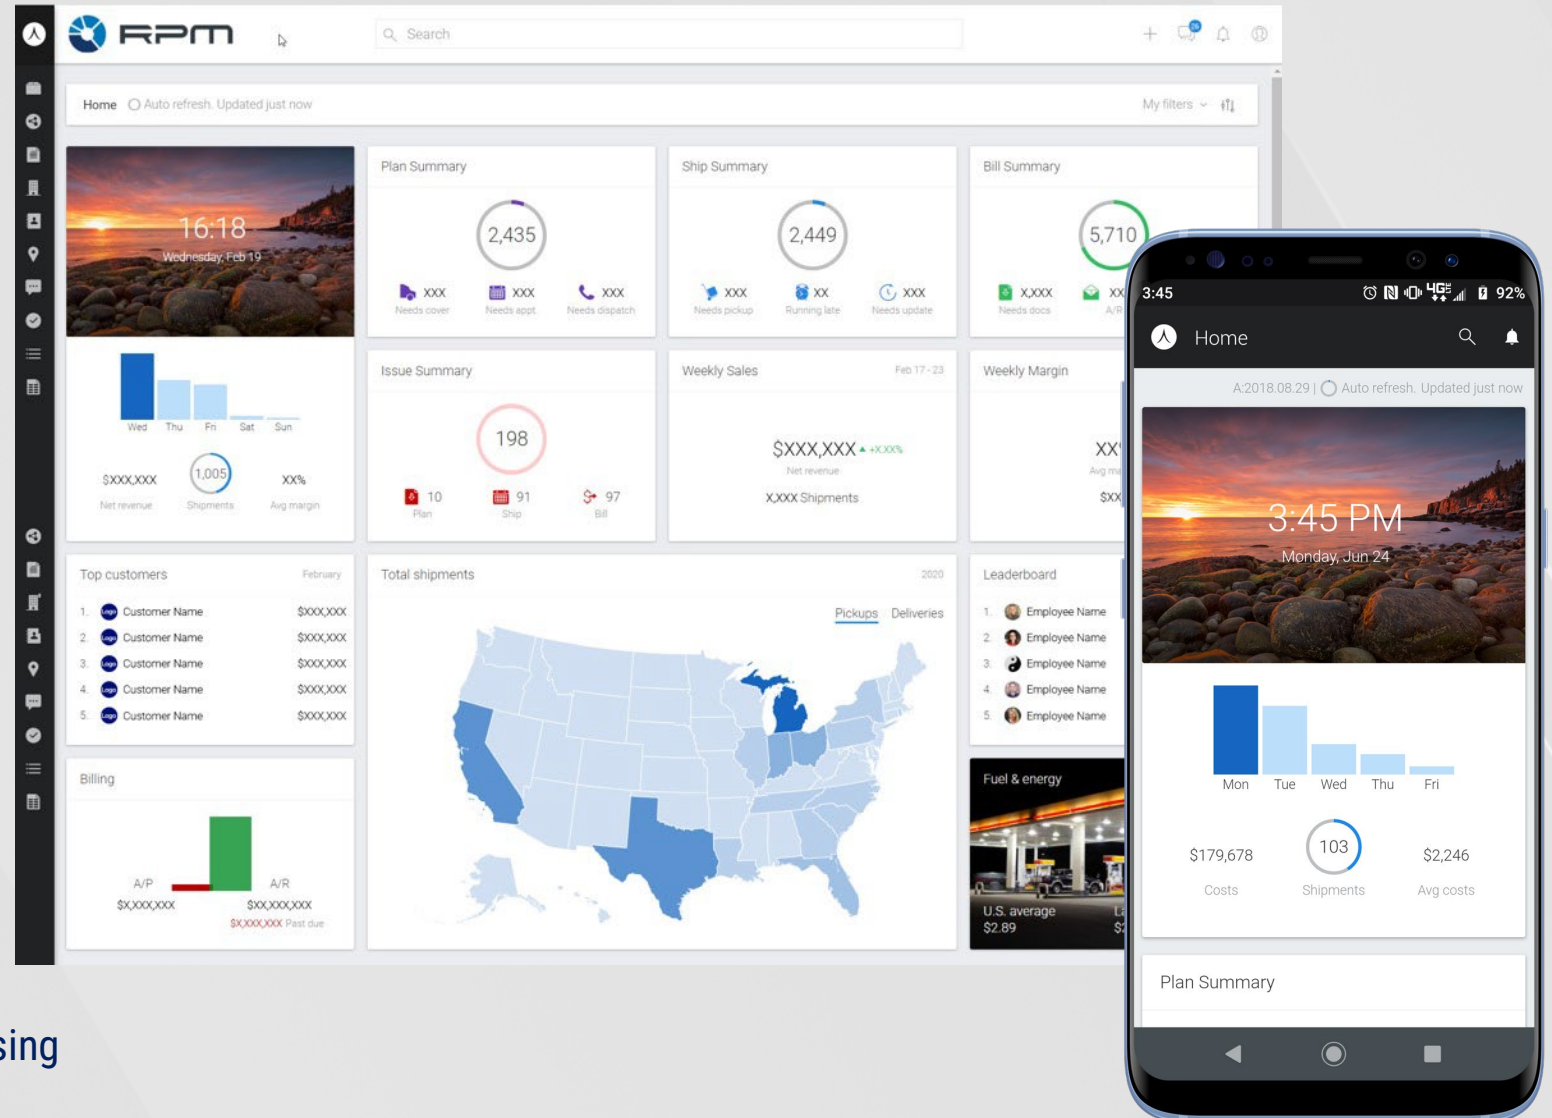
RPM

Search

Home Auto refresh. Updated just now

My filters

16:18
Wednesday, Feb 19

Wed Thu Fri Sat Sun

$XXX,XXX
Net revenue

1,005
Shipments

XX%
Avg margin

Plan Summary

2,435

XXX
Needs cover

XXX
Needs appt

XXX
Needs dispatch

Ship Summary

2,449

XXX
Needs pickup

XX
Running late

XXX
Needs update

Bill Summary

5,710

X,XXX
Needs docs

XX
A/R

Issue Summary

198

10
Plan

91
Ship

97
Bill

Weekly Sales

Feb 17 - 23

$XXX,XXX ▲ +X.XX%
Net revenue

X,XXX Shipments

Weekly Margin

XX
Avg ma

$XX

Top customers

February

| | | |
|---|---|---|
| 1. | Customer Name | $XXX,XXX |
| 2. | Customer Name | $XXX,XXX |
| 3. | Customer Name | $XXX,XXX |
| 4. | Customer Name | $XXX,XXX |
| 5. | Customer Name | $XXX,XXX |

Total shipments

2020

Pickups Deliveries

Leaderboard

1. Employee Name
2. Employee Name
3. Employee Name
4. Employee Name
5. Employee Name

Billing

A/P
$X,XXX,XXX

A/R
$XX,XXX,XXX
$X,XXX,XXX Past due

Fuel & energy

U.S. average
$2.89

3:45

92%

Home

A:2018.08.29 | Auto refresh. Updated just now

3:45 PM
Monday, Jun 24

Mon Tue Wed Thu Fri

$179,678
Costs

103
Shipments

$2,246
Avg costs

Plan Summary

sing